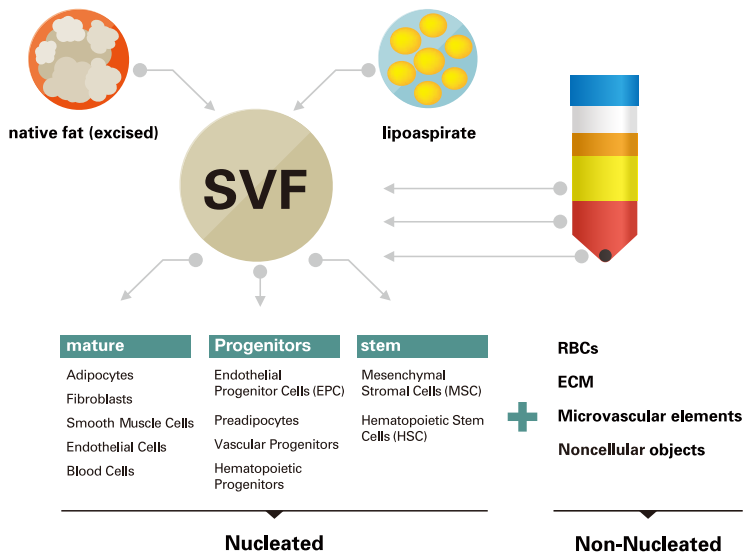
native fat (excised)

lipoaspirate

SVF

mature

Adipocytes

Fibroblasts

Smooth Muscle Cells

Endothelial Cells

Blood Cells

Progenitors

Endothelial Progenitor Cells (EPC)

Preadipocytes

Vascular Progenitors

Hematopoietic Progenitors

stem

Mesenchymal Stromal Cells (MSC)

Hematopoietic Stem Cells (HSC)

+

RBCs

ECM

Microvascular elements

Noncellular objects

Nucleated

Non-Nucleated